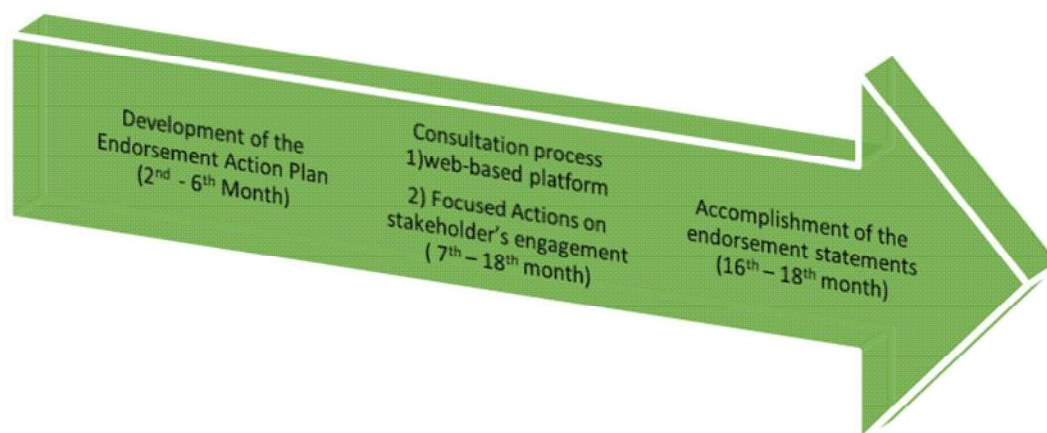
Development of the Endorsement Action Plan ($2^{nd}$ - $6^{th}$ Month)

Consultation process
1)web-based platform
2) Focused Actions on stakeholder's engagement ( $7^{th}$ – $18^{th}$ month)

Accomplishment of the endorsement statements ($16^{th}$ – $18^{th}$ month)